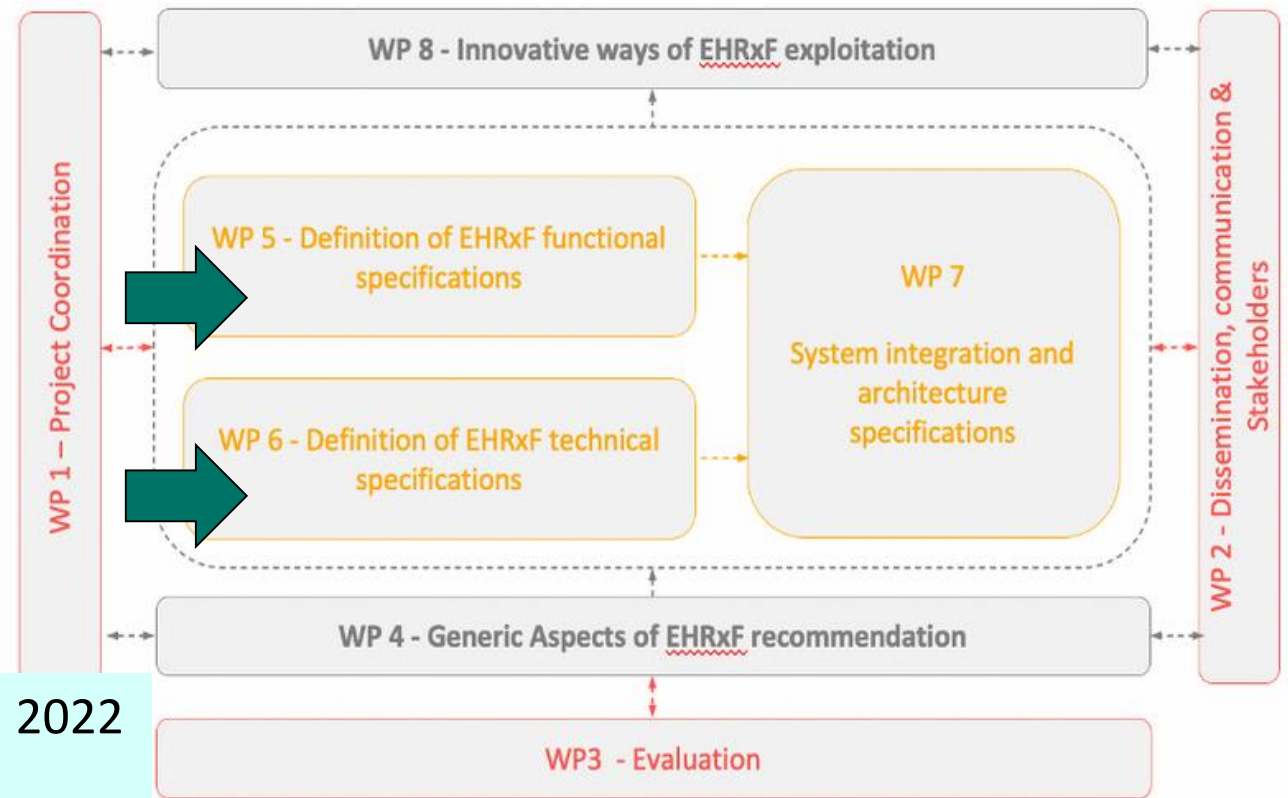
WP 8 - Innovative ways of EHRxF exploitation

WP 1 – Project Coordination

WP 5 - Definition of EHRxF functional specifications

WP 6 - Definition of EHRxF technical specifications

WP 7

System integration and architecture specifications

WP 2 - Dissemination, communication & Stakeholders

WP 4 - Generic Aspects of EHRxF recommendation

2022

WP3 - Evaluation